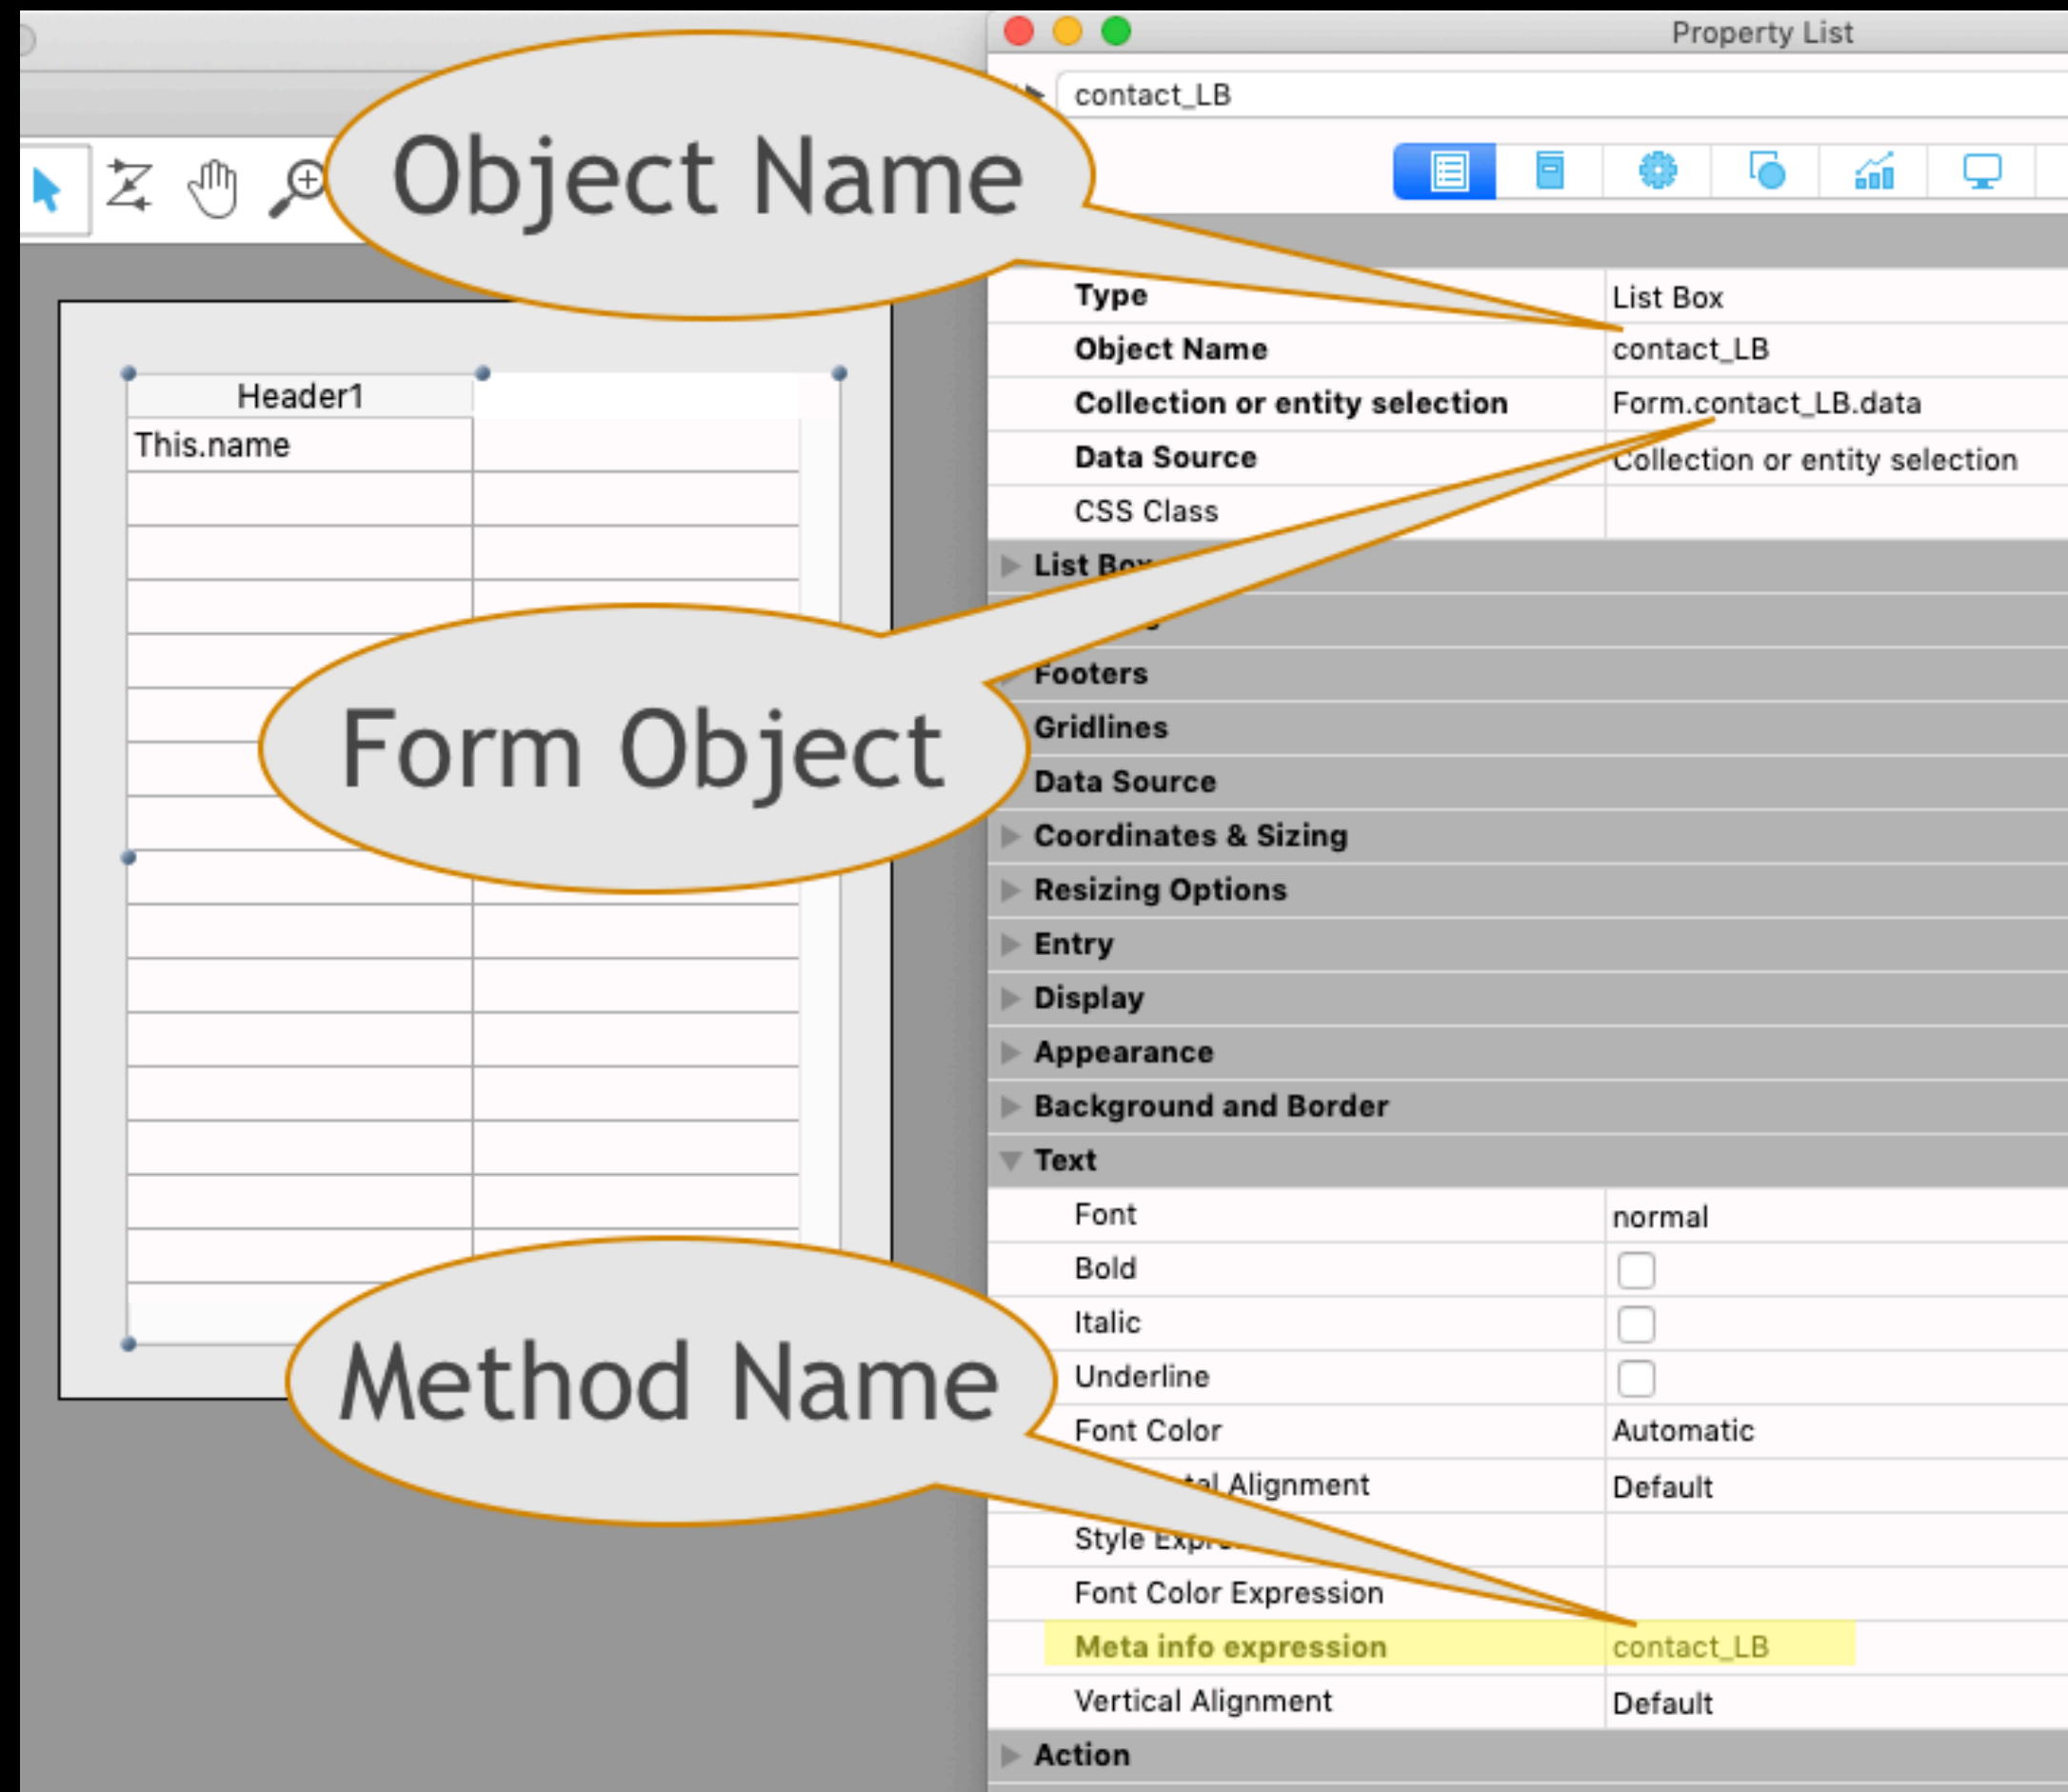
Object Name

Header1

This.name

Form Object

Method Name

Property List

contact_LB

| | |
|---|---|
| Type | List Box |
| Object Name | contact_LB |
| Collection or entity selection | Form.contact_LB.data |
| Data Source | Collection or entity selection |
| CSS Class | |

List Box

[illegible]

Footers

Gridlines

Data Source

Coordinates & Sizing

Resizing Options

Entry

Display

Appearance

Background and Border

Text

| | |
|---|---|
| Font | normal |
| Bold | |
| Italic | |
| Underline | |
| Font Color | Automatic |
| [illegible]tal Alignment | Default |
| Style Expr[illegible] | |
| Font Color Expression | |
| Meta info expression | contact_LB |
| Vertical Alignment | Default |

Action